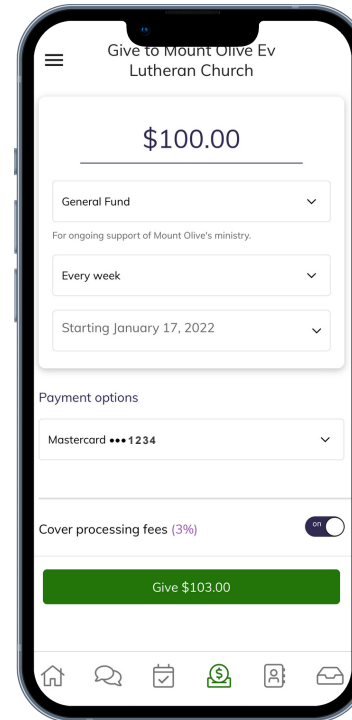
Give to Mount Olive Ev Lutheran Church

$100.00

General Fund

For ongoing support of Mount Olive's ministry.

Every week

Starting January 17, 2022

Payment options

Mastercard •••1234

Cover processing fees (3%)

on

Give $103.00